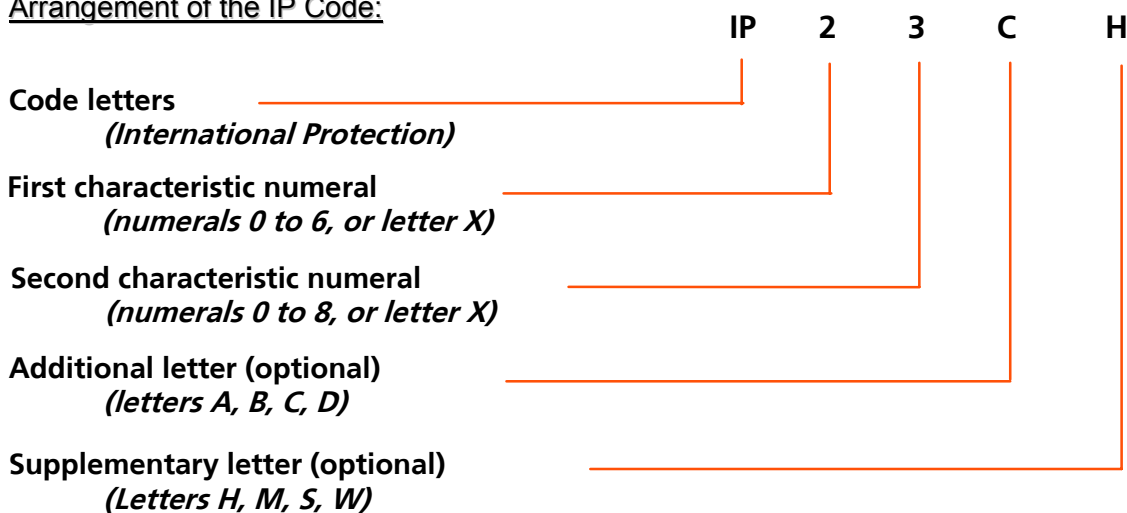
Arrangement of the IP Code:

IP 2 3 C H

Code letters
(International Protection)

First characteristic numeral
(numerals 0 to 6, or letter X)

Second characteristic numeral
(numerals 0 to 8, or letter X)

Additional letter (optional)
(letters A, B, C, D)

Supplementary letter (optional)
(Letters H, M, S, W)